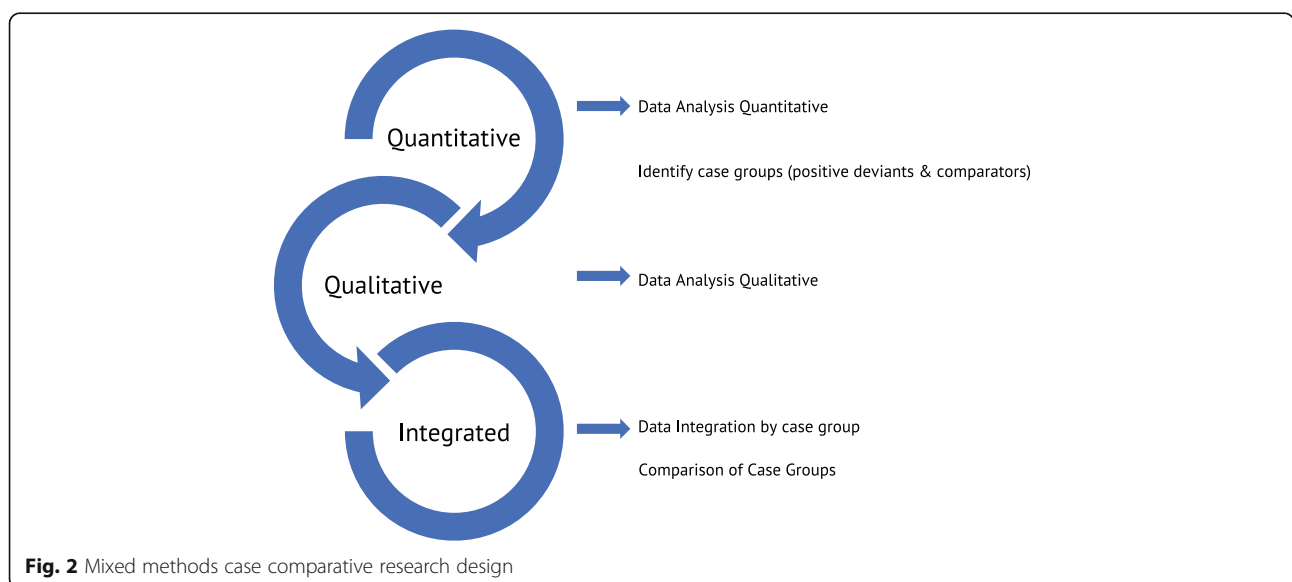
Quantitative

Data Analysis Quantitative

Identify case groups (positive deviants & comparators)

Qualitative

Data Analysis Qualitative

Integrated

Data Integration by case group

Comparison of Case Groups

**Fig. 2** Mixed methods case comparative research design